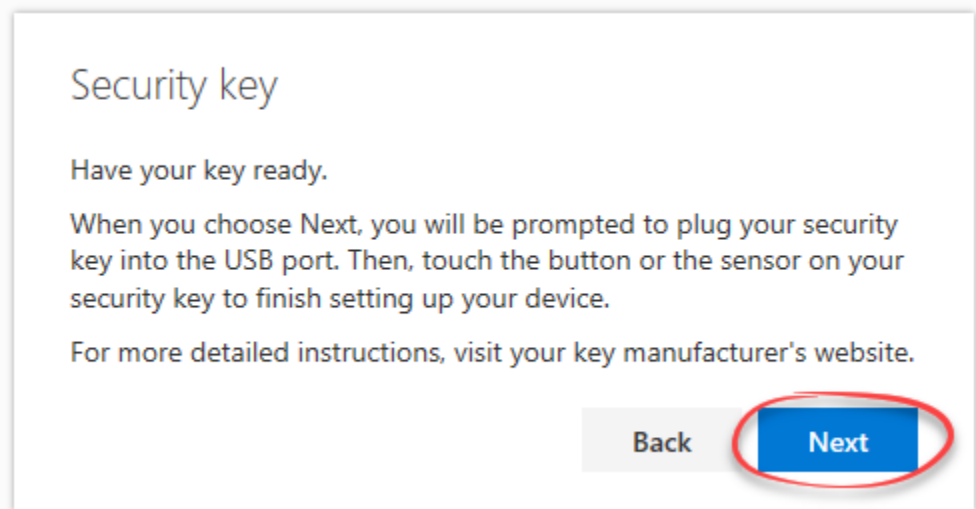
Security key

Have your key ready.

When you choose Next, you will be prompted to plug your security key into the USB port. Then, touch the button or the sensor on your security key to finish setting up your device.

For more detailed instructions, visit your key manufacturer's website.

Back

Next